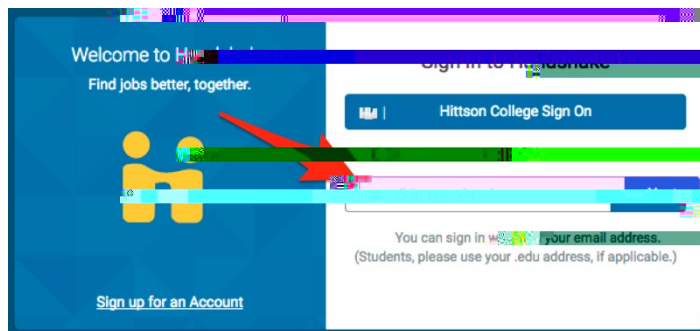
Welcome to H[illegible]

Find jobs better, together.

Sign in to H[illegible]dshake

Hittson College Sign On

You can sign in w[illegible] your email address.
(Students, please use your .edu address, if applicable.)

Sign up for an Account